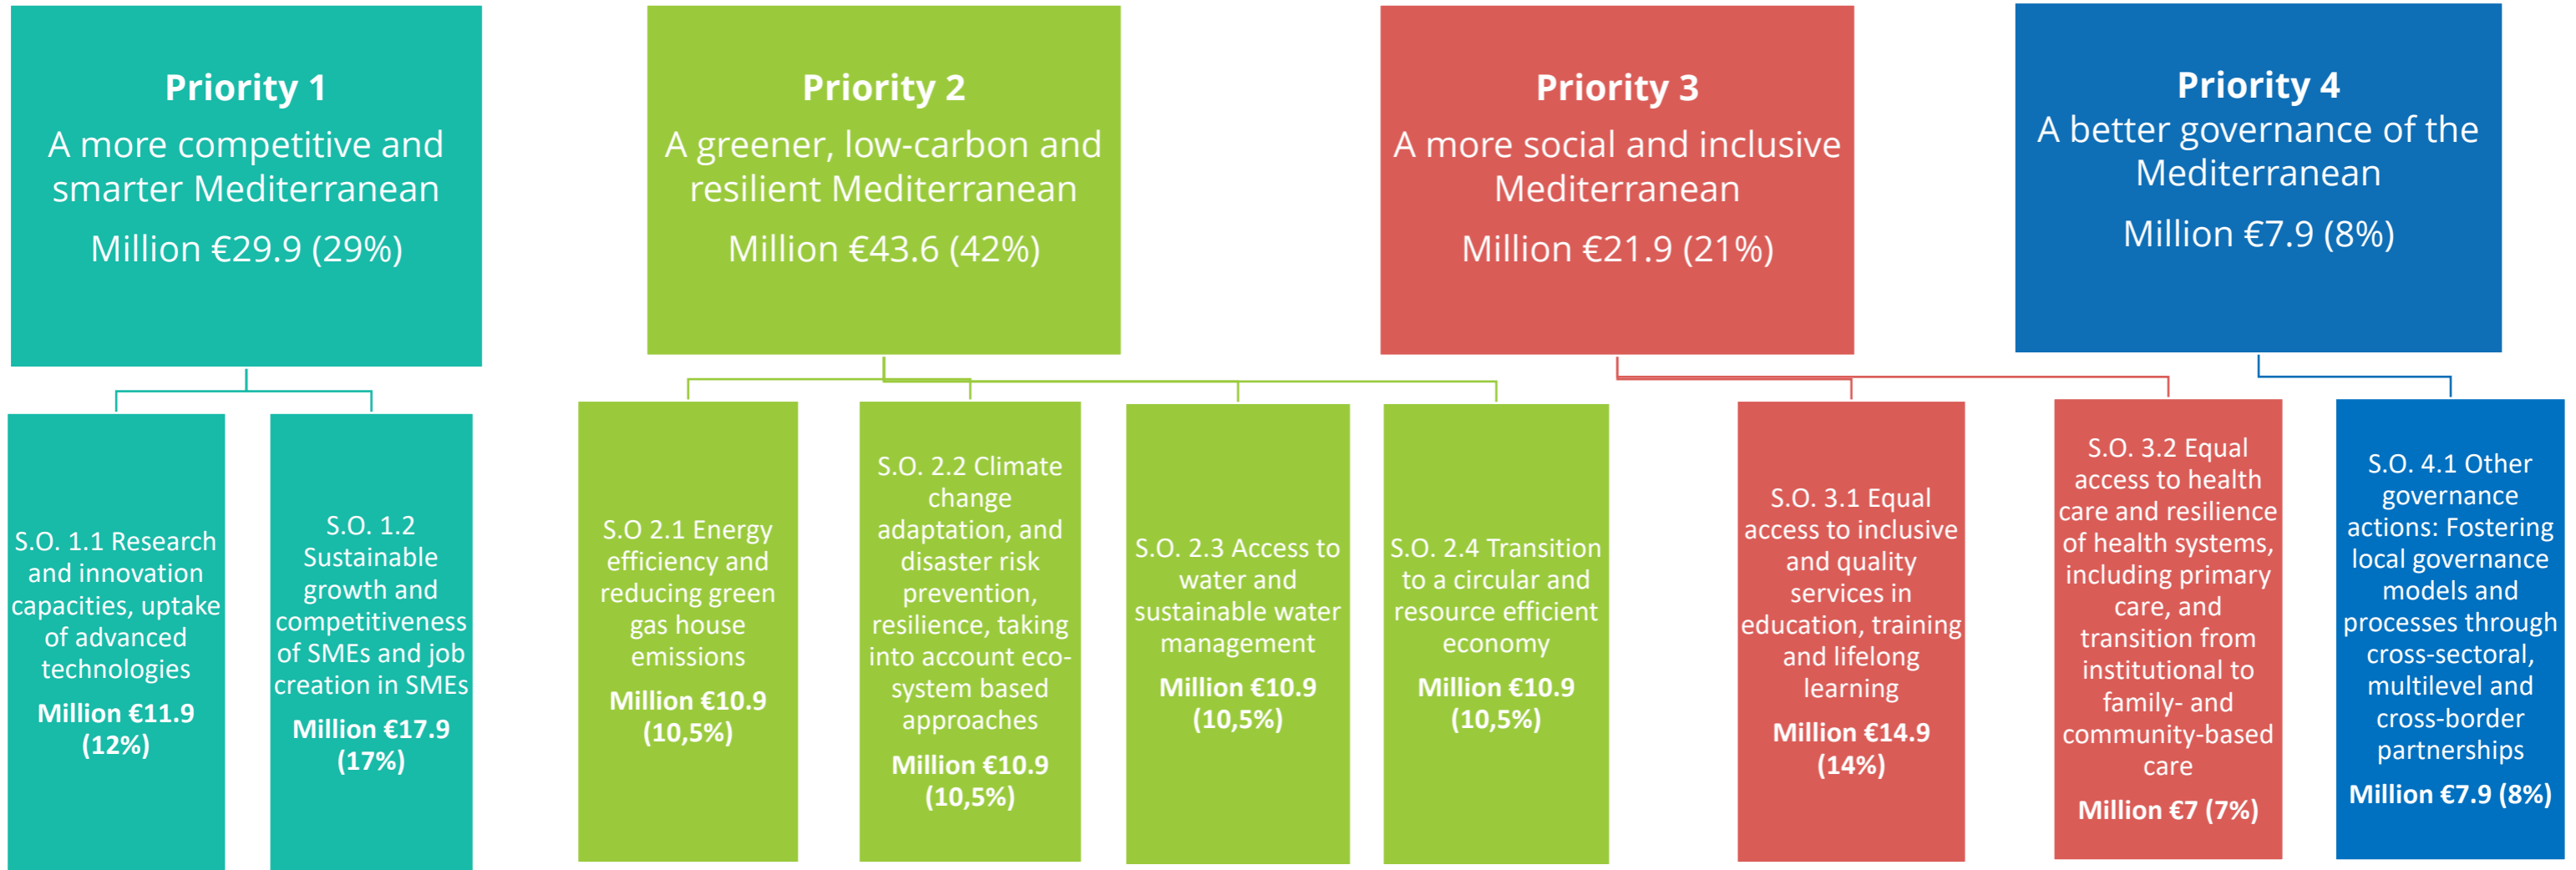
Priority 1
A more competitive and smarter Mediterranean
Million €29.9 (29%)

S.O. 1.1 Research and innovation capacities, uptake of advanced technologies
Million €11.9 (12%)

S.O. 1.2 Sustainable growth and competitiveness of SMEs and job creation in SMEs
Million €17.9 (17%)

Priority 2
A greener, low-carbon and resilient Mediterranean
Million €43.6 (42%)

S.O 2.1 Energy efficiency and reducing green gas house emissions
Million €10.9 (10,5%)

S.O. 2.2 Climate change adaptation, and disaster risk prevention, resilience, taking into account eco-system based approaches
Million €10.9 (10,5%)

S.O. 2.3 Access to water and sustainable water management
Million €10.9 (10,5%)

S.O. 2.4 Transition to a circular and resource efficient economy
Million €10.9 (10,5%)

Priority 3
A more social and inclusive Mediterranean
Million €21.9 (21%)

S.O. 3.1 Equal access to inclusive and quality services in education, training and lifelong learning
Million €14.9 (14%)

S.O. 3.2 Equal access to health care and resilience of health systems, including primary care, and transition from institutional to family- and community-based care
Million €7 (7%)

Priority 4
A better governance of the Mediterranean
Million €7.9 (8%)

S.O. 4.1 Other governance actions: Fostering local governance models and processes through cross-sectoral, multilevel and cross-border partnerships
Million €7.9 (8%)